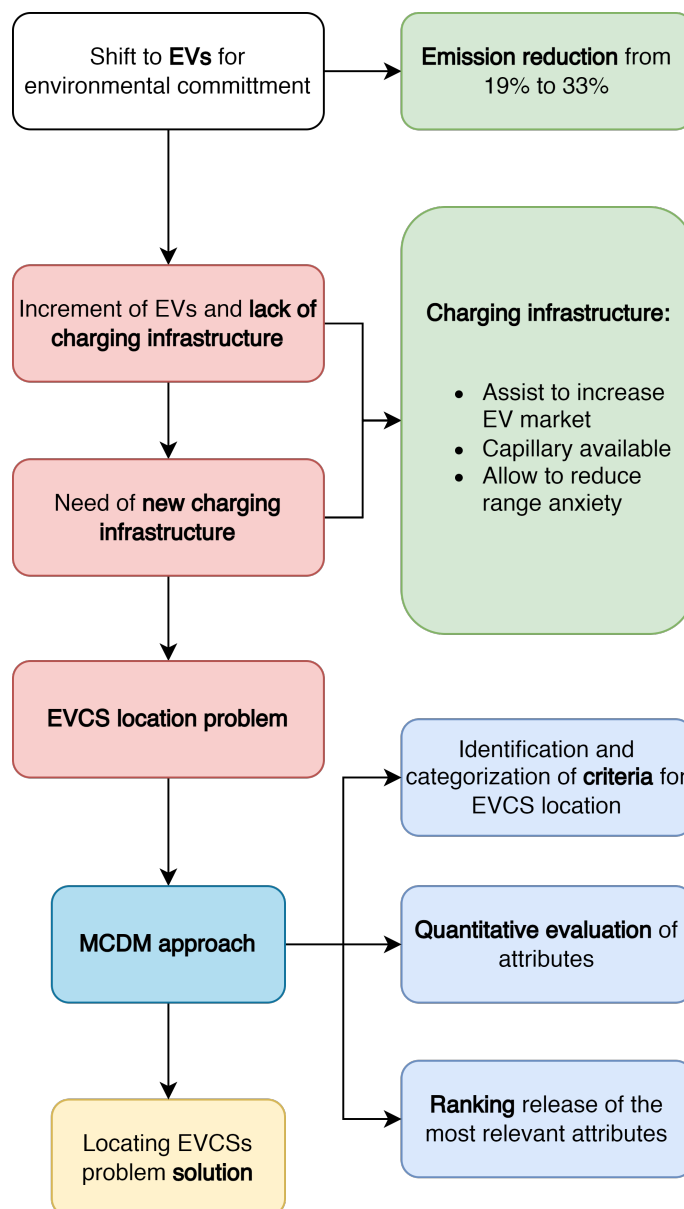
Shift to EVs for environmental committment

Emission reduction from 19% to 33%

Increment of EVs and lack of charging infrastructure

Charging infrastructure:

- Assist to increase EV market
- Capillary available
- Allow to reduce range anxiety

Need of new charging infrastructure

EVCS location problem

Identification and categorization of criteria for EVCS location

MCDM approach

Quantitative evaluation of attributes

Ranking release of the most relevant attributes

Locating EVCSs problem solution